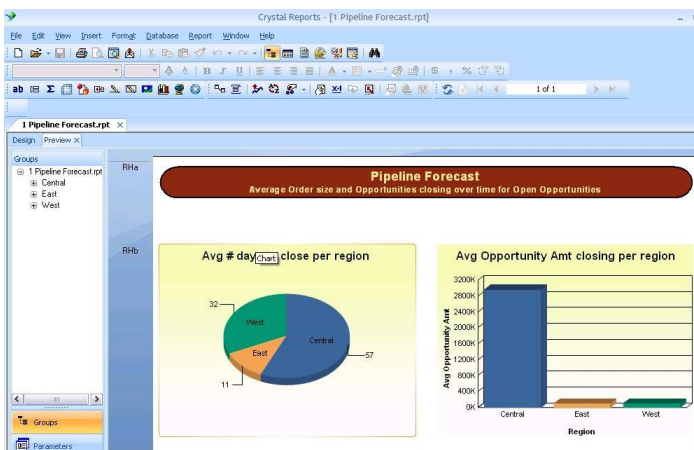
Crystal Reports - [1 Pipeline Forecast.rpt]

File Edit View Insert Format Database Report Window Help

1 of 1

1 Pipeline Forecast.rpt ×

Design Preview ×

Groups

1 Pipeline Forecast.rpt
Central
East
West

Groups

Parameters

RHa

RHb

Pipeline Forecast
Average Order size and Opportunities closing over time for Open Opportunities

Avg # day Chart close per region

32
West
Central
East
57
11

Avg Opportunity Amt closing per region

3200K
2800K
2400K
2000K
1600K
1200K
800K
400K
0K

Avg Opportunity Amt

Central East West

Region